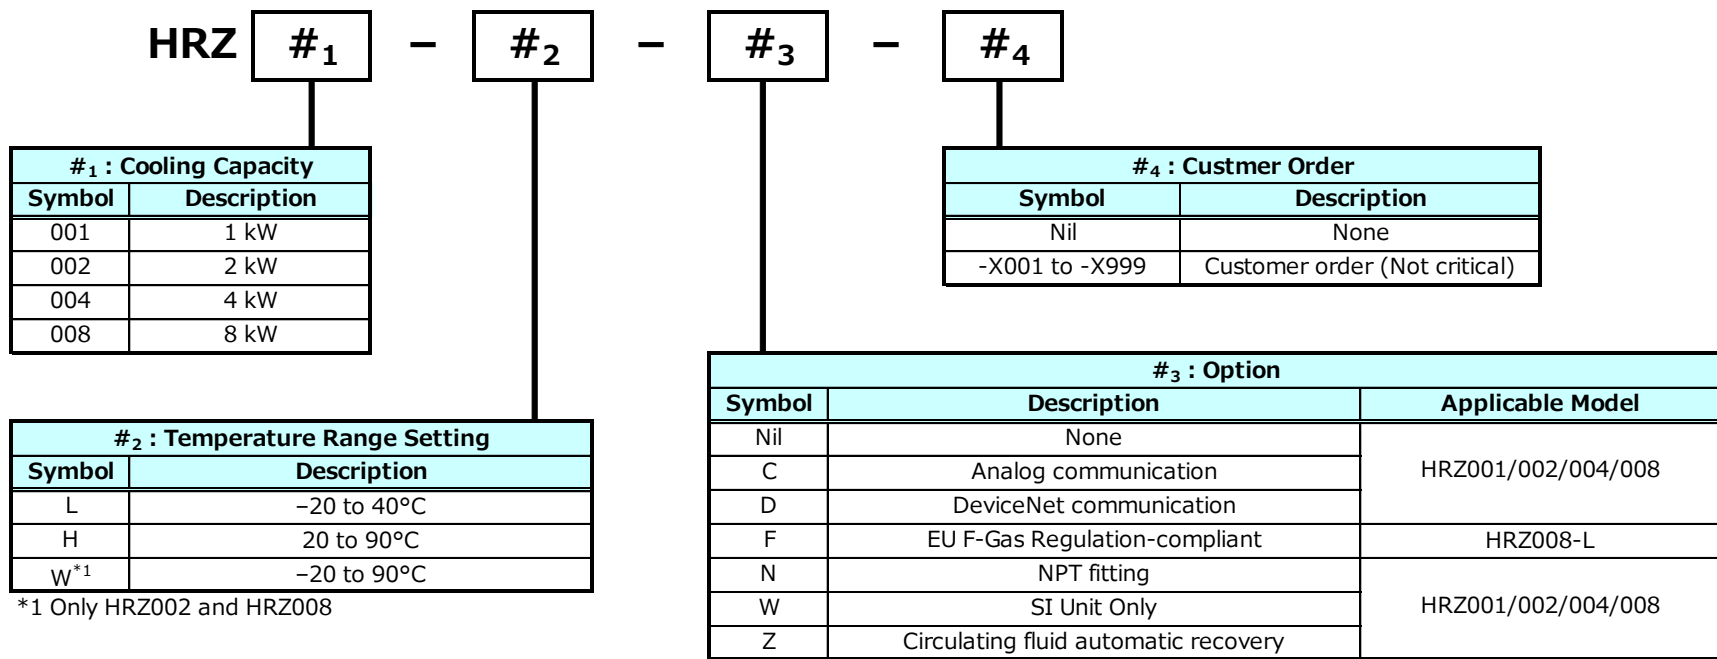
HRZ $\#_1$ – $\#_2$ – $\#_3$ – $\#_4$

| $\#_1$ : Cooling Capacity | |
|---|---|
| Symbol | Description |
| 001 | 1 kW |
| 002 | 2 kW |
| 004 | 4 kW |
| 008 | 8 kW |

| $\#_4$ : Custmer Order | |
|---|---|
| Symbol | Description |
| Nil | None |
| -X001 to -X999 | Customer order (Not critical) |

| $\#_2$ : Temperature Range Setting | |
|---|---|
| Symbol | Description |
| L | –20 to 40°C |
| H | 20 to 90°C |
| W$^{*1}$ | –20 to 90°C |

*1 Only HRZ002 and HRZ008

| $\#_3$ : Option | | |
|---|---|---|
| Symbol | Description | Applicable Model |
| Nil | None | HRZ001/002/004/008 |
| C | Analog communication | |
| D | DeviceNet communication | |
| F | EU F-Gas Regulation-compliant | HRZ008-L |
| N | NPT fitting | HRZ001/002/004/008 |
| W | SI Unit Only | |
| Z | Circulating fluid automatic recovery | |